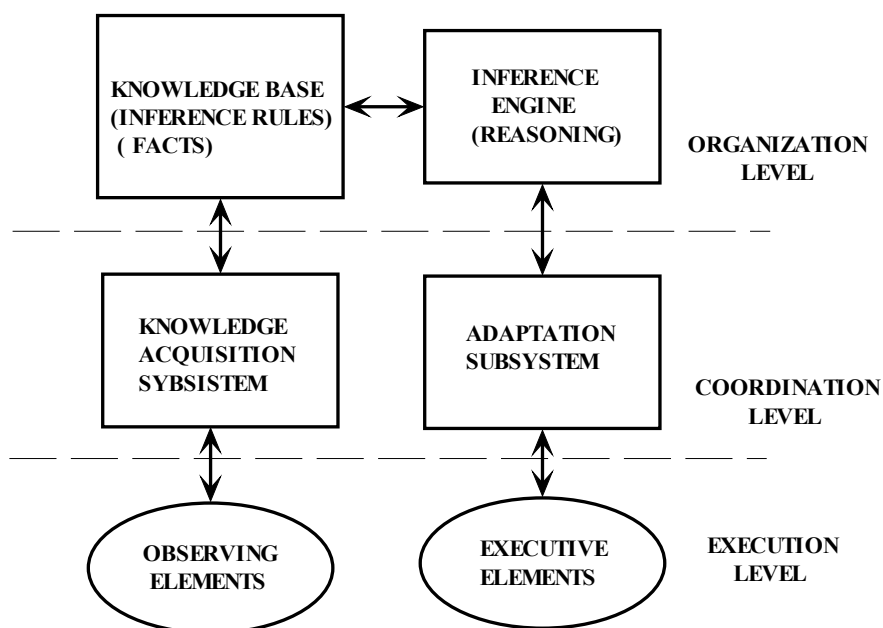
KNOWLEDGE BASE
(INFERENCE RULES)
( FACTS)

INFERENCE
ENGINE
(REASONING)

ORGANIZATION
LEVEL

KNOWLEDGE
ACQUISITION
SYBSISTEM

ADAPTATION
SUBSYSTEM

COORDINATION
LEVEL

OBSERVING
ELEMENTS

EXECUTIVE
ELEMENTS

EXECUTION
LEVEL